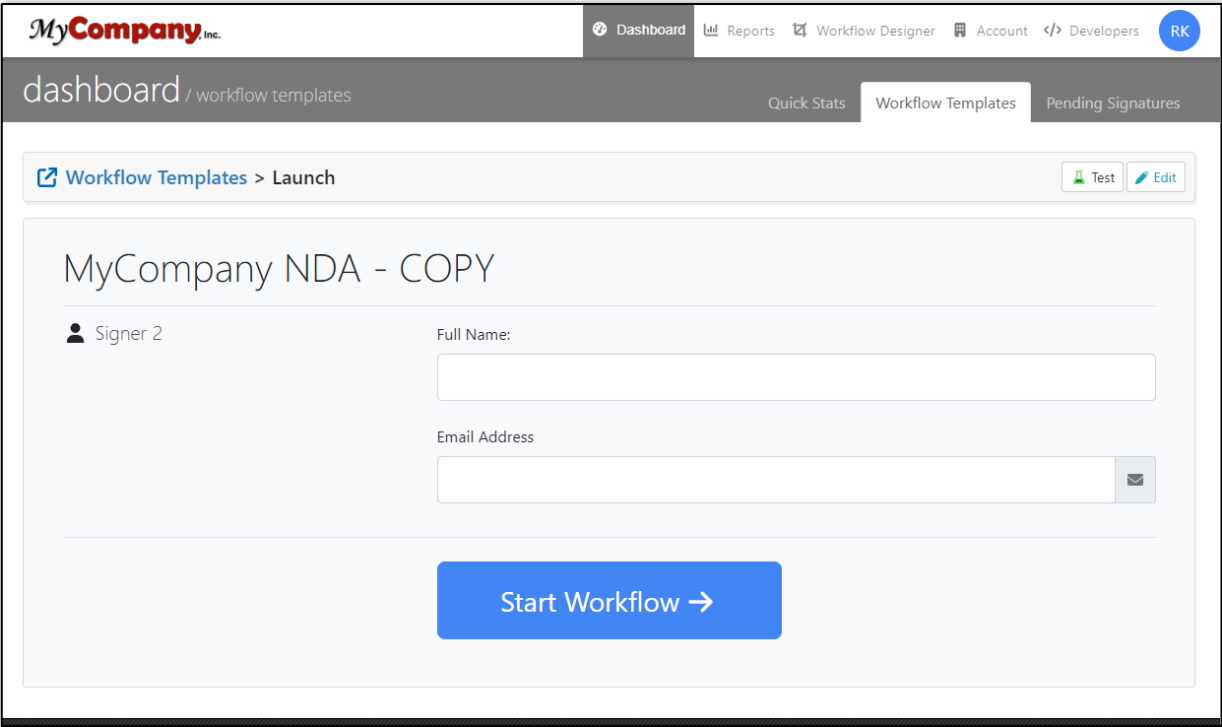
MyCompany, Inc.

Dashboard Reports Workflow Designer Account Developers RK

dashboard / workflow templates

Quick Stats Workflow Templates Pending Signatures

Workflow Templates > Launch

Test Edit

MyCompany NDA - COPY

Signer 2

Full Name:

Email Address

Start Workflow →